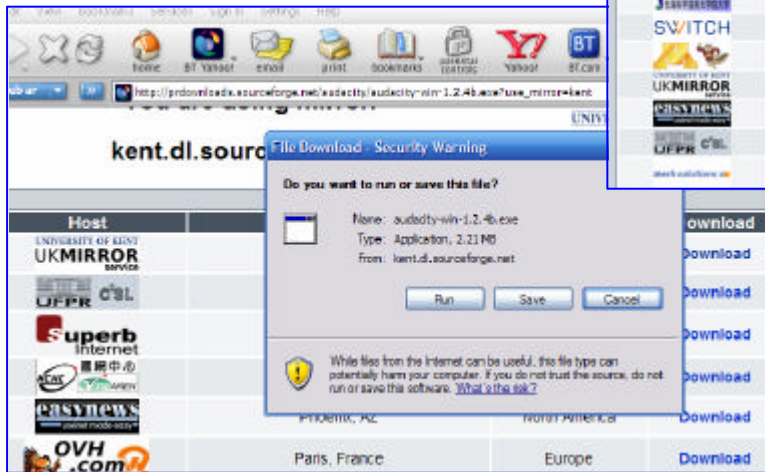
home BT Yahoo! email print bookmarks parental controls Yahoo! BT.com

http://prdownloads.sourceforge.net/audacity/audacity-win-1.2.4b.exe?use_mirror=kent

You are using mirror:

kent.dl.source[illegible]

UNIV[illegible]

SWITCH

UNIVERSITY OF KENT UKMIRROR SERVICE

easynews

UFPR c3sl

| Host | | | Download |
|---|---|---|---|
| UNIVERSITY OF KENT UKMIRROR SERVICE | | | Download |
| UFPR c3sl | | | Download |
| superb internet | | | Download |
| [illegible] | | | Download |
| easynews | Phoenix, AZ | North America | Download |
| OVH .com | Paris, France | Europe | Download |

File Download - Security Warning

Do you want to run or save this file?

Name: audacity-win-1.2.4b.exe
Type: Application, 2.21 MB
From: kent.dl.sourceforge.net

Run Save Cancel

While files from the Internet can be useful, this file type can potentially harm your computer. If you do not trust the source, do not run or save this software. What's the risk?